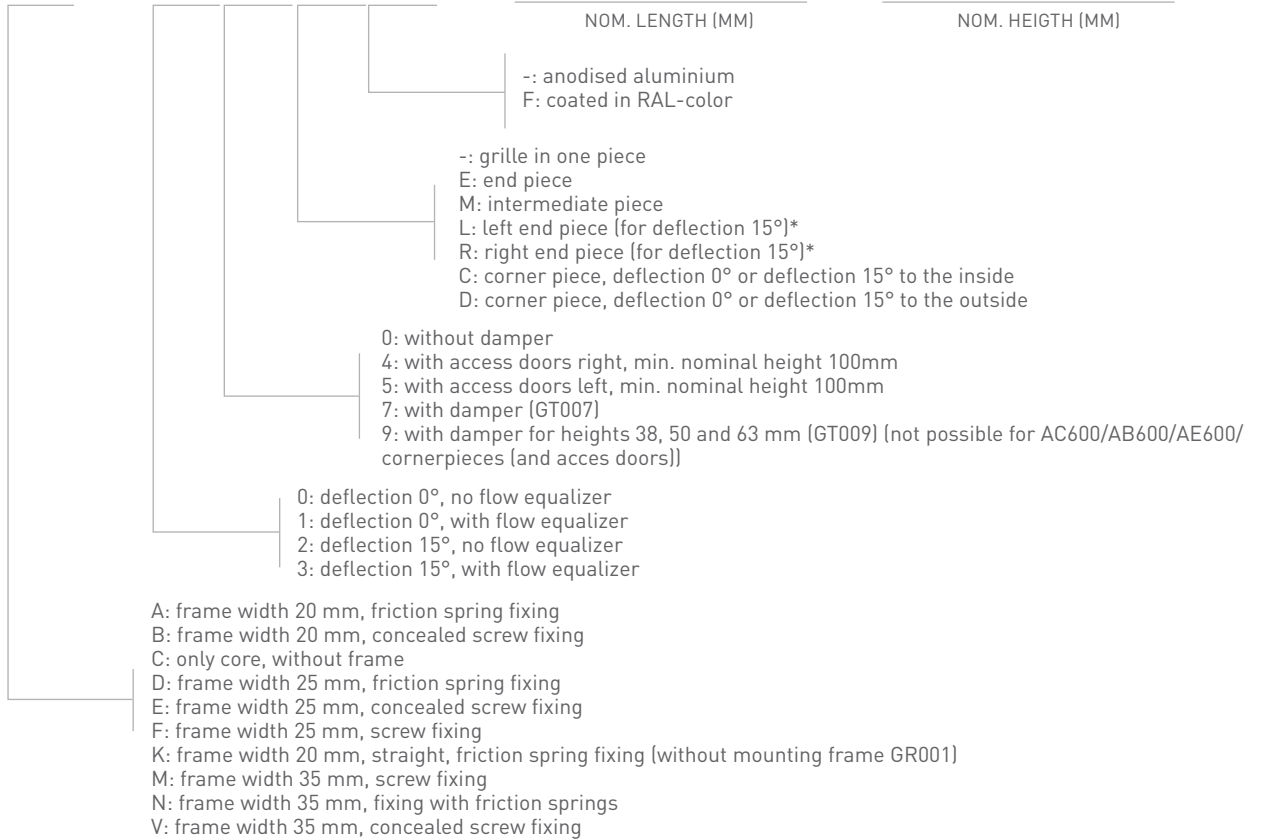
NOM. LENGTH (MM)

NOM. HEIGTH (MM)

-: anodised aluminium
F: coated in RAL-color

-: grille in one piece
E: end piece
M: intermediate piece
L: left end piece (for deflection 15°)*
R: right end piece (for deflection 15°)*
C: corner piece, deflection 0° or deflection 15° to the inside
D: corner piece, deflection 0° or deflection 15° to the outside

0: without damper
4: with access doors right, min. nominal height 100mm
5: with access doors left, min. nominal height 100mm
7: with damper (GT007)
9: with damper for heights 38, 50 and 63 mm (GT009) (not possible for AC600/AB600/AE600/ cornerpieces (and acces doors))

0: deflection 0°, no flow equalizer
1: deflection 0°, with flow equalizer
2: deflection 15°, no flow equalizer
3: deflection 15°, with flow equalizer

A: frame width 20 mm, friction spring fixing
B: frame width 20 mm, concealed screw fixing
C: only core, without frame
D: frame width 25 mm, friction spring fixing
E: frame width 25 mm, concealed screw fixing
F: frame width 25 mm, screw fixing
K: frame width 20 mm, straight, friction spring fixing (without mounting frame GR001)
M: frame width 35 mm, screw fixing
N: frame width 35 mm, fixing with friction springs
V: frame width 35 mm, concealed screw fixing